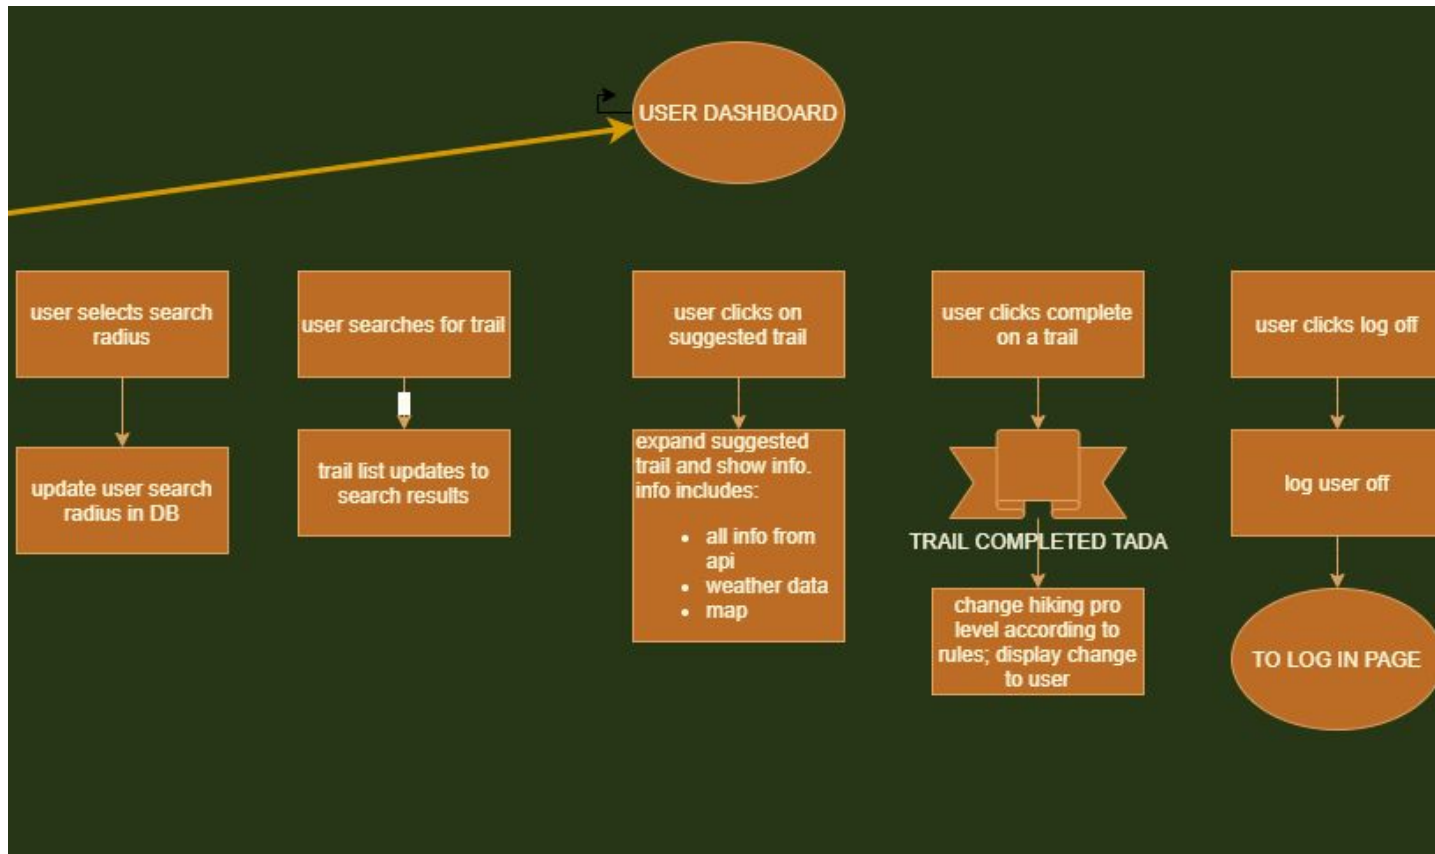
USER DASHBOARD

user selects search radius

update user search radius in DB

user searches for trail

trail list updates to search results

user clicks on suggested trail

expand suggested trail and show info. info includes:

- all info from api
- weather data
- map

user clicks complete on a trail

TRAIL COMPLETED TADA

change hiking pro level according to rules; display change to user

user clicks log off

log user off

TO LOG IN PAGE